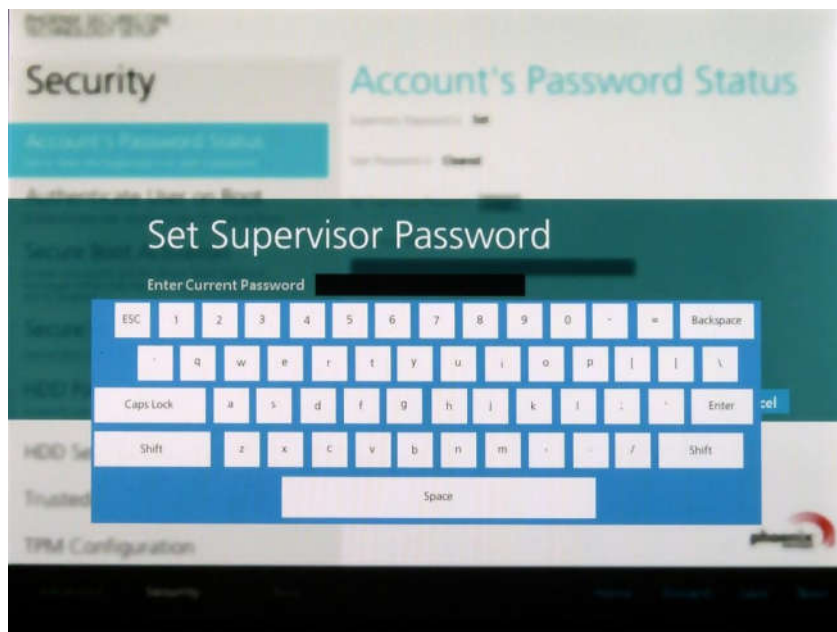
Security

Account's Password Status

Account's Password Status

Supervisor Password is: Set

User Password is: Cleared

Authenticate User on Boot

Secure Boot

Secure

HDD

HDD Se

Trusted

TPM Configuration

Set Supervisor Password

Enter Current Password

ESC 1 2 3 4 5 6 7 8 9 0 - = Backspace

` q w e r t y u i o p [ ] \

Caps Lock a s d f g h j k l ; ' Enter

Shift z x c v b n m , . / Shift

Space

cel

phoenix

Security